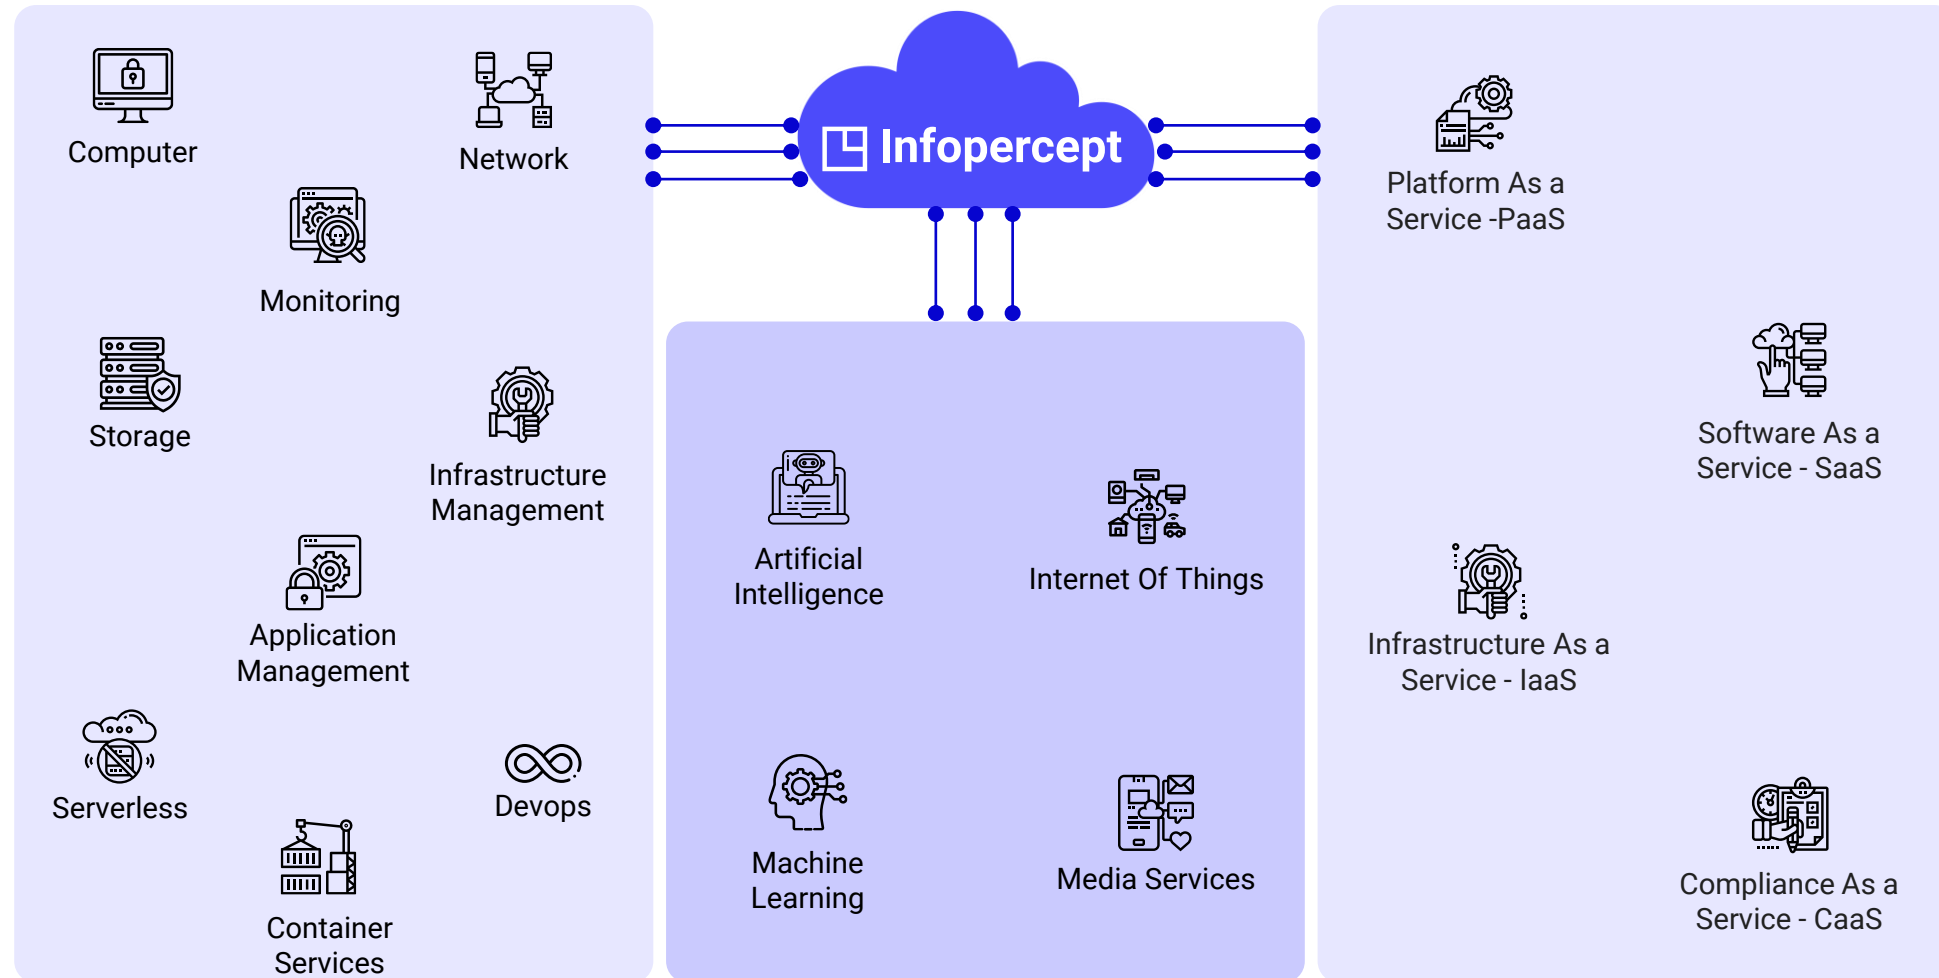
Computer

Network

Monitoring

Storage

Infrastructure Management

Application Management

Serverless

Devops

Container Services

Infopercept

Artificial Intelligence

Internet Of Things

Machine Learning

Media Services

Platform As a Service -PaaS

Software As a Service - SaaS

Infrastructure As a Service - IaaS

Compliance As a Service - CaaS